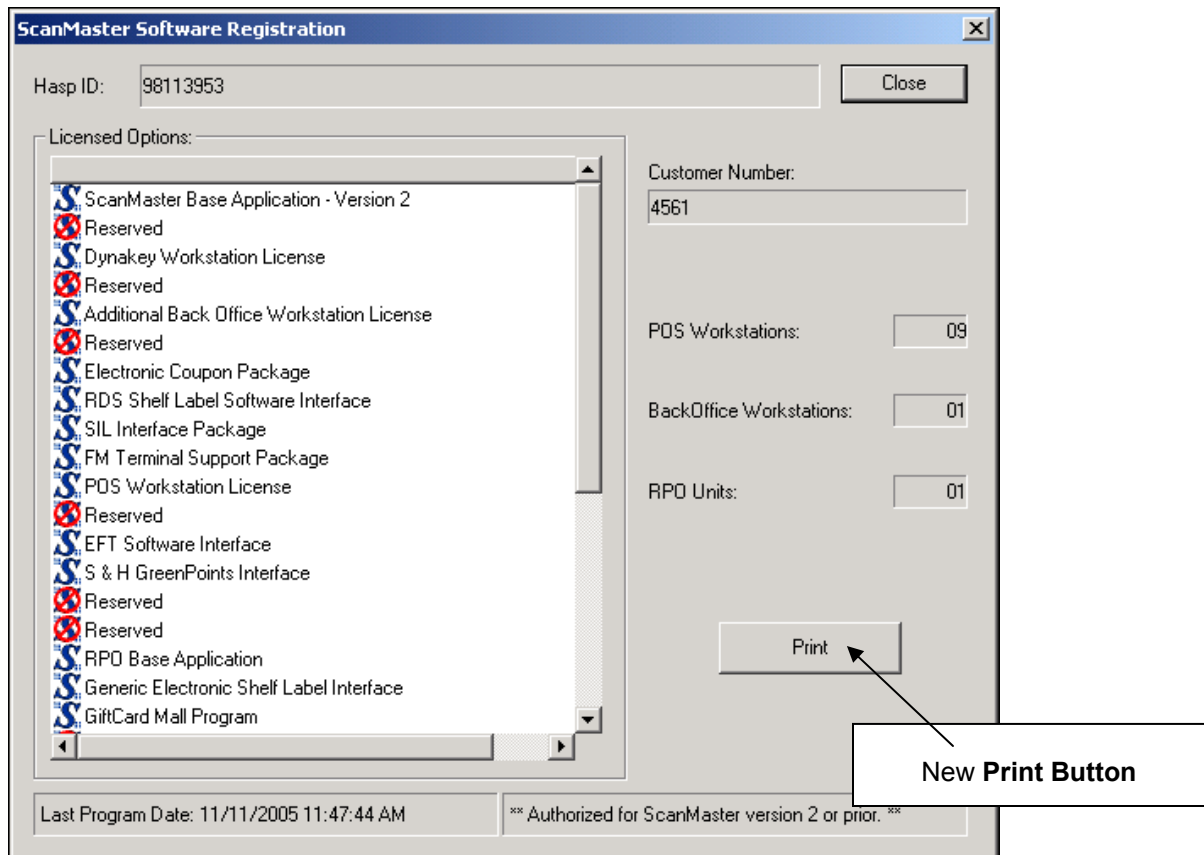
ScanMaster Software Registration

Hasp ID: 98113953

Close

Licensed Options:

ScanMaster Base Application - Version 2
Reserved
Dynakey Workstation License
Reserved
Additional Back Office Workstation License
Reserved
Electronic Coupon Package
RDS Shelf Label Software Interface
SIL Interface Package
FM Terminal Support Package
POS Workstation License
Reserved
EFT Software Interface
S & H GreenPoints Interface
Reserved
Reserved
RPO Base Application
Generic Electronic Shelf Label Interface
GiftCard Mall Program

Customer Number:
4561

POS Workstations: 09

BackOffice Workstations: 01

RPO Units: 01

Print

New **Print Button**

Last Program Date: 11/11/2005 11:47:44 AM

** Authorized for ScanMaster version 2 or prior. **